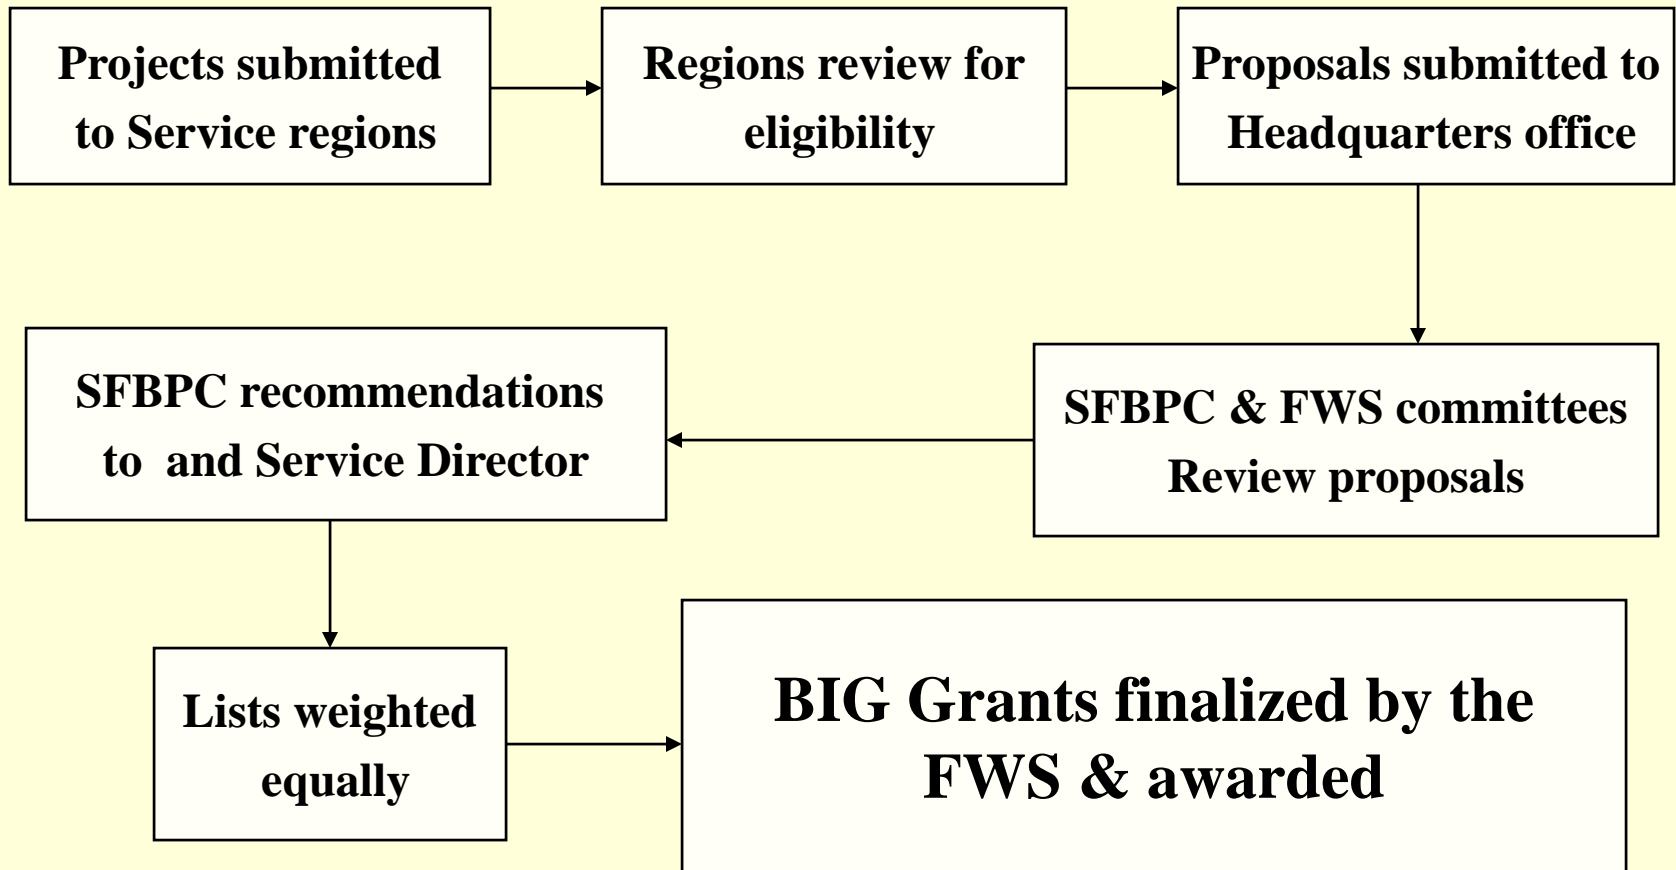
Projects submitted to Service regions

Regions review for eligibility

Proposals submitted to Headquarters office

SFBPC & FWS committees Review proposals

SFBPC recommendations to and Service Director

Lists weighted equally

BIG Grants finalized by the FWS & awarded